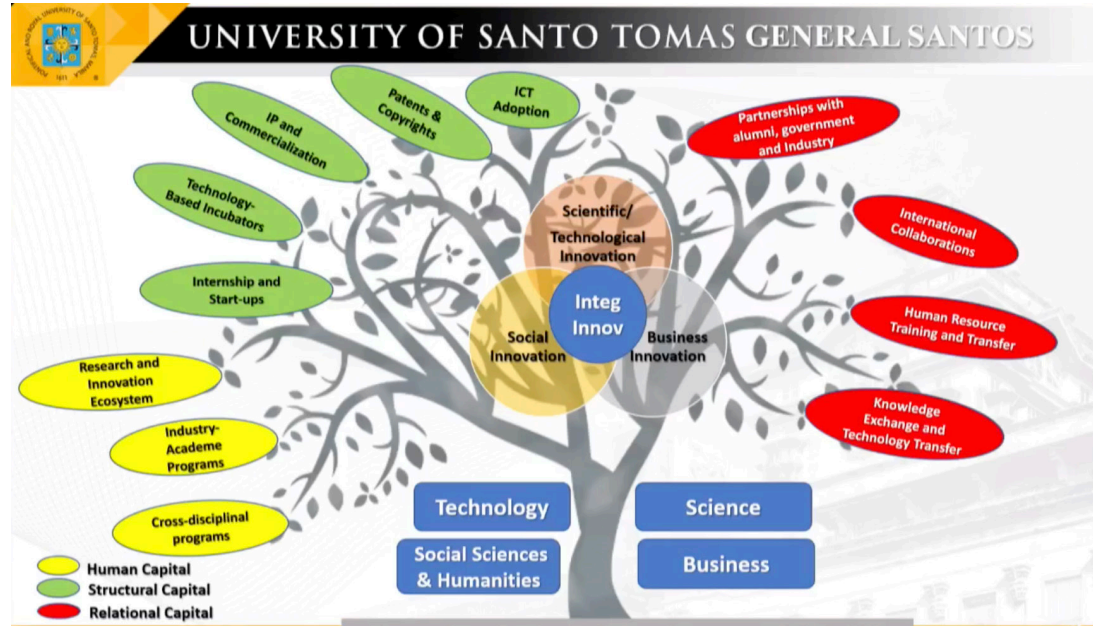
UNIVERSITY OF SANTO TOMAS GENERAL SANTOS

IP and Commercialization

Patents & Copyrights

ICT Adoption

Partnerships with alumni, government and Industry

Technology-Based Incubators

Scientific/ Technological Innovation

International Collaborations

Internship and Start-ups

Integ Innov

Social Innovation

Business Innovation

Human Resource Training and Transfer

Research and Innovation Ecosystem

Knowledge Exchange and Technology Transfer

Industry-Academe Programs

Cross-disciplinal programs

Technology

Science

Social Sciences & Humanities

Business

Human Capital
Structural Capital
Relational Capital